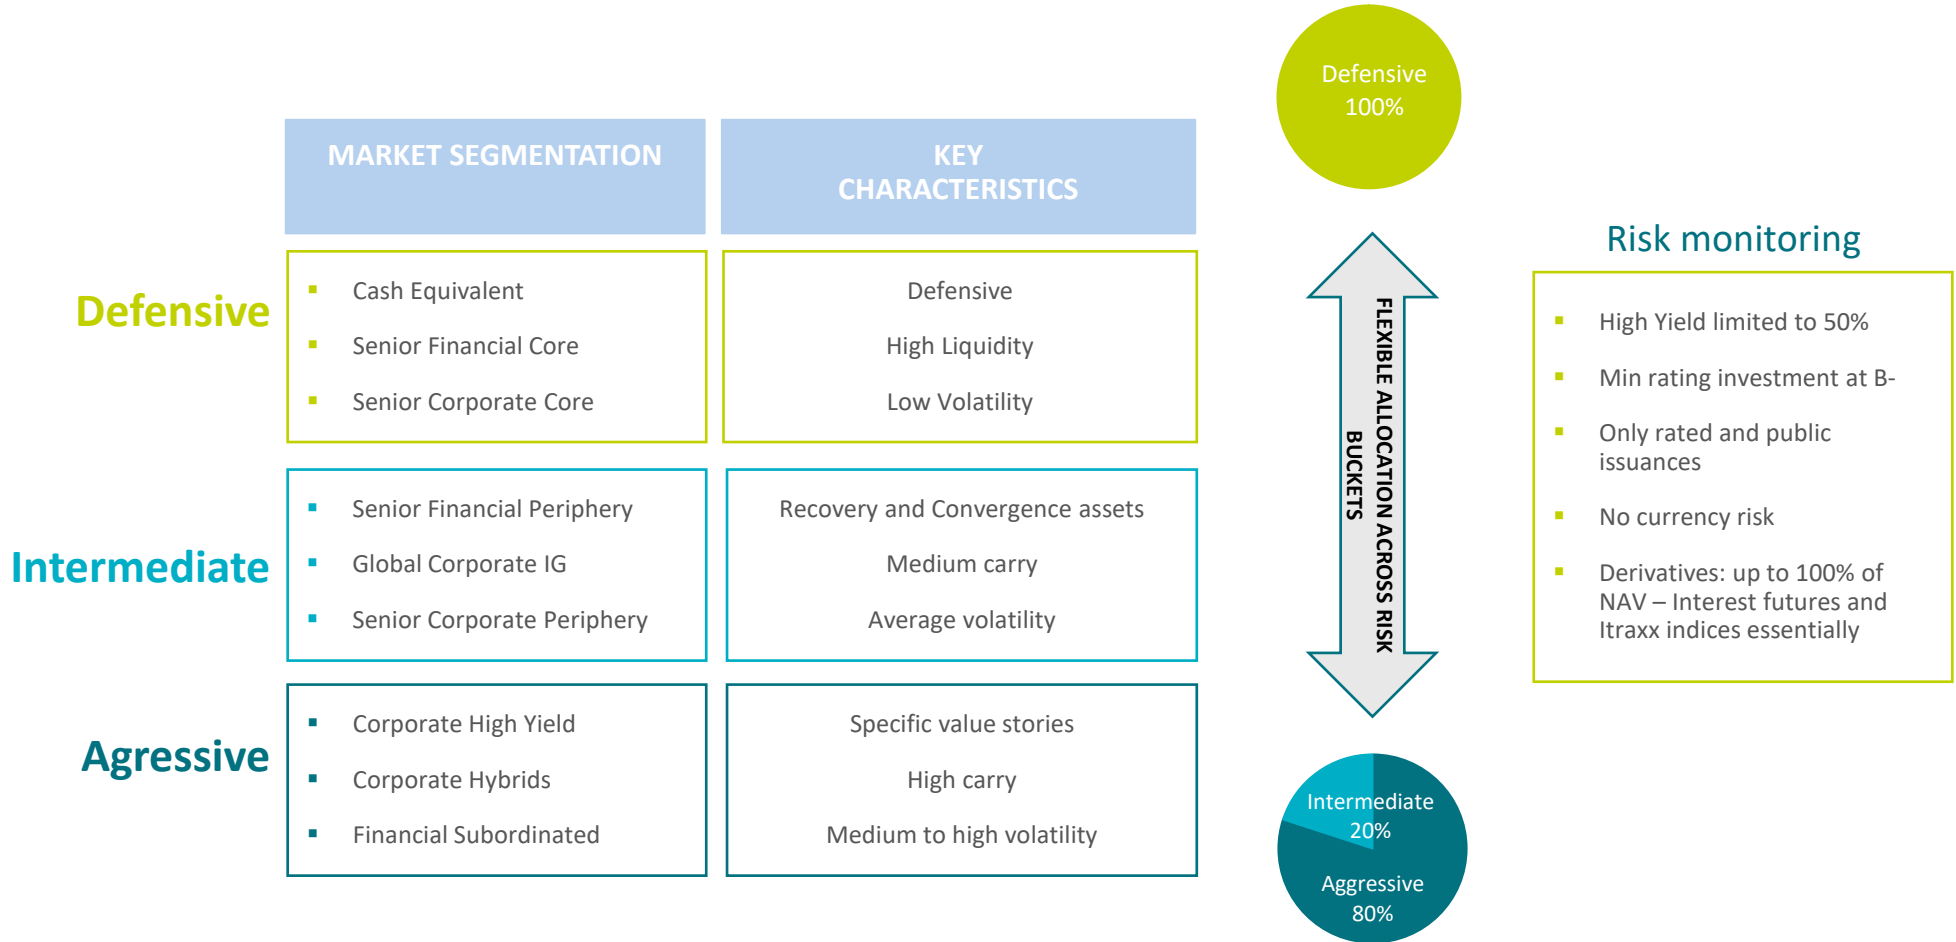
Defensive 100%

| | MARKET SEGMENTATION | KEY CHARACTERISTICS |
|---|---|---|
| Defensive | ▪ Cash Equivalent<br>▪ Senior Financial Core<br>▪ Senior Corporate Core | Defensive<br>High Liquidity<br>Low Volatility |
| Intermediate | ▪ Senior Financial Periphery<br>▪ Global Corporate IG<br>▪ Senior Corporate Periphery | Recovery and Convergence assets<br>Medium carry<br>Average volatility |
| Agressive | ▪ Corporate High Yield<br>▪ Corporate Hybrids<br>▪ Financial Subordinated | Specific value stories<br>High carry<br>Medium to high volatility |

FLEXIBLE ALLOCATION ACROSS RISK BUCKETS

Intermediate 20%
Aggressive 80%

Risk monitoring

▪ High Yield limited to 50%
▪ Min rating investment at B-
▪ Only rated and public issuances
▪ No currency risk
▪ Derivatives: up to 100% of NAV – Interest futures and Itraxx indices essentially